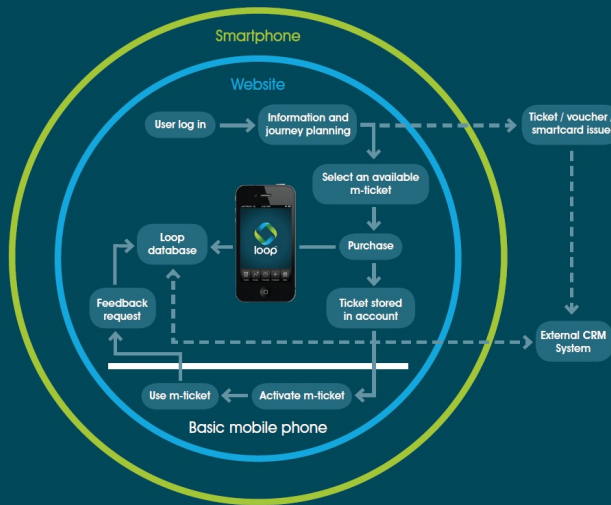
Smartphone

Website

User log in

Information and journey planning

Ticket / voucher / smartcard issue

Select an available m-ticket

loop

Loop database

Purchase

Feedback request

Ticket stored in account

External CRM System

Use m-ticket

Activate m-ticket

Basic mobile phone